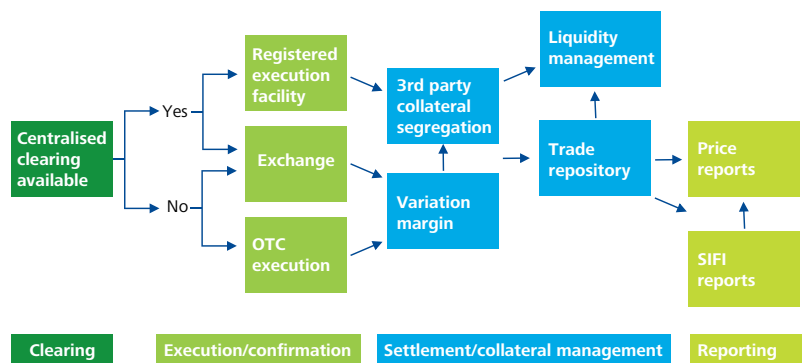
Centralised clearing available

Yes

No

Registered execution facility

Exchange

OTC execution

3rd party collateral segregation

Variation margin

Liquidity management

Trade repository

Price reports

SIFI reports

Clearing

Execution/confirmation

Settlement/collateral management

Reporting